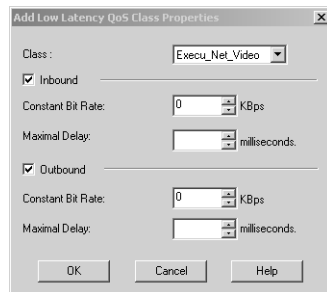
Add Low Latency QoS Class Properties

Class : Execu_Net_Video

Inbound

Constant Bit Rate: 0 KBps

Maximal Delay: milliseconds.

Outbound

Constant Bit Rate: 0 KBps

Maximal Delay: milliseconds.

OK Cancel Help